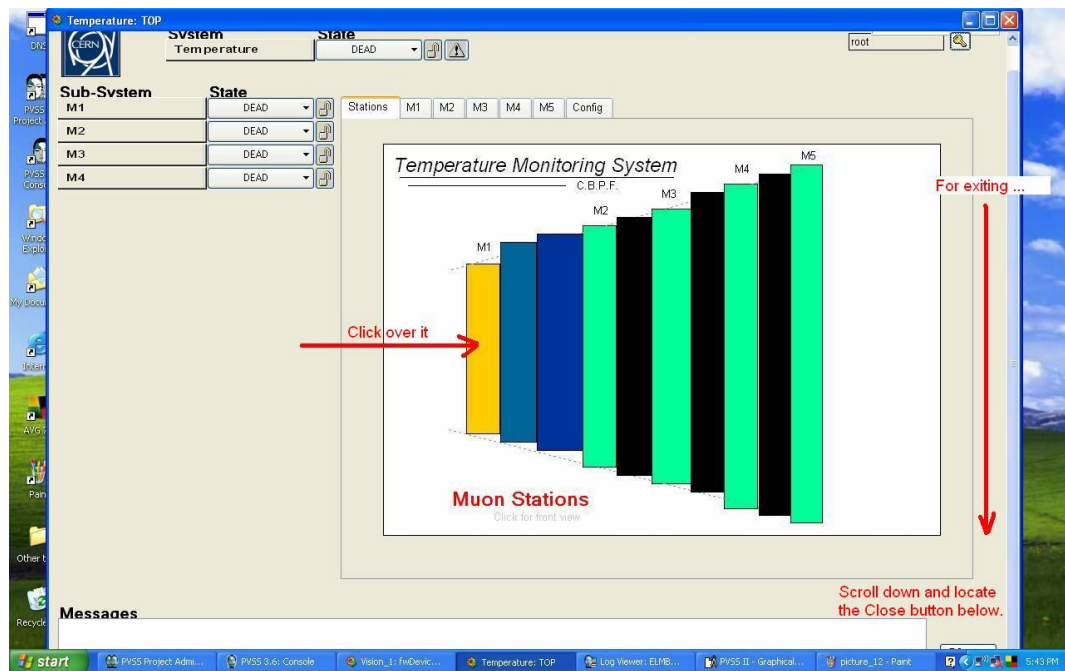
Temperature: TOP

CERN

System
Temperature

State
DEAD

root

Sub-System
M1
M2
M3
M4

State
DEAD
DEAD
DEAD
DEAD

Stations | M1 | M2 | M3 | M4 | M5 | Config

Temperature Monitoring System
C.B.P.F.

M1
M2
M3
M4
M5

Muon Stations
Click for front view

Click over it

For exiting ...

Scroll down and locate the Close button below.

Messages

DNS
PVSS Project
PVSS Conso
Windo Explo
My Docu
Intern
AVG
Pain
Other
Recycle

start | PVSS Project Admi... | PVSS 3.6: Console | Vision_1: fwDevic... | Temperature: TOP | Log Viewer: ELMB... | PVSS II - Graphical... | picture_12 - Paint | 5:43 PM